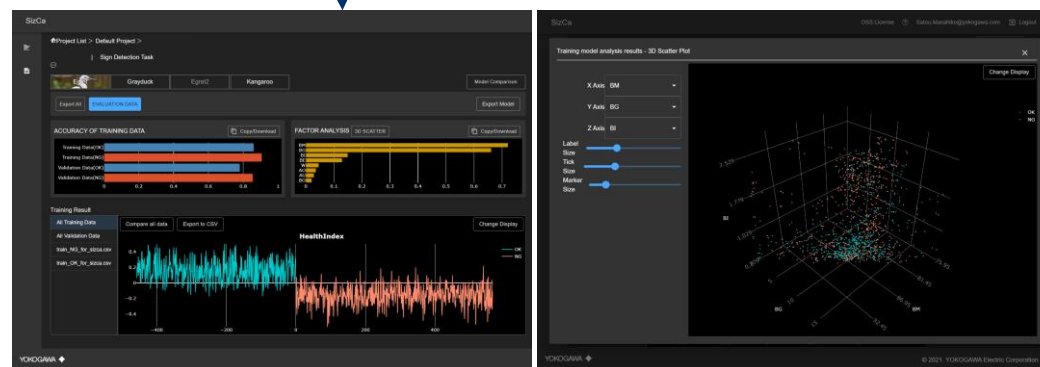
SizCa

Project List > Default Project >

Sign Detection Task

Grayduck Egret2 Kangaroo

Model Comparison

Export All EVALUATION DATA

Export Model

ACCURACY OF TRAINING DATA

Copy/Download

Training Data(OK)
Training Data(NG)
Validation Data(OK)
Validation Data(NG)

0 0.2 0.4 0.6 0.8 1

FACTOR ANALYSIS 3D SCATTER

Copy/Download

0 0.1 0.2 0.3 0.4 0.5 0.6 0.7

Training Result

All Training Data
All Validation Data
train_NG_for_sizca.csv
train_OK_for_sizca.csv

Compare all data Export to CSV

Change Display

HealthIndex

OK
NG

0.6
0.4
0.2
0
−0.2
−0.4

−400 −200 0 200 400

YOKOGAWA

OSS License Satou.Masahiko@yokogawa.com Logout

Training model analysis results - 3D Scatter Plot

Change Display

X Axis BM
Y Axis BG
Z Axis BI

Label Size
Tick Size
Marker Size

OK
NG

BI
BG
BM

YOKOGAWA

© 2021. YOKOGAWA Electric Corporation